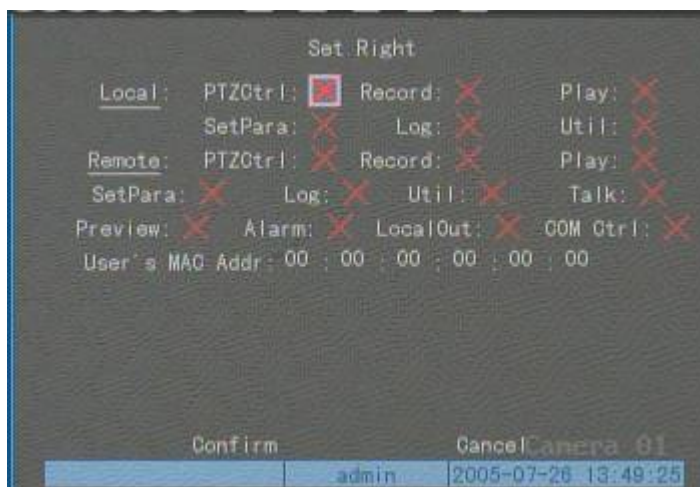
Set Right

Local: PTZCtrl: ✗ Record: ✗ Play: ✗
SetPara: ✗ Log: ✗ Util: ✗
Remote: PTZCtrl: ✗ Record: ✗ Play: ✗
SetPara: ✗ Log: ✗ Util: ✗ Talk: ✗
Preview: ✗ Alarm: ✗ LocalOut: ✗ COM Ctrl: ✗
User's MAC Addr: 00 : 00 : 00 : 00 : 00 : 00

Confirm Cancel Camera 01

admin 2005-07-26 13:49:25